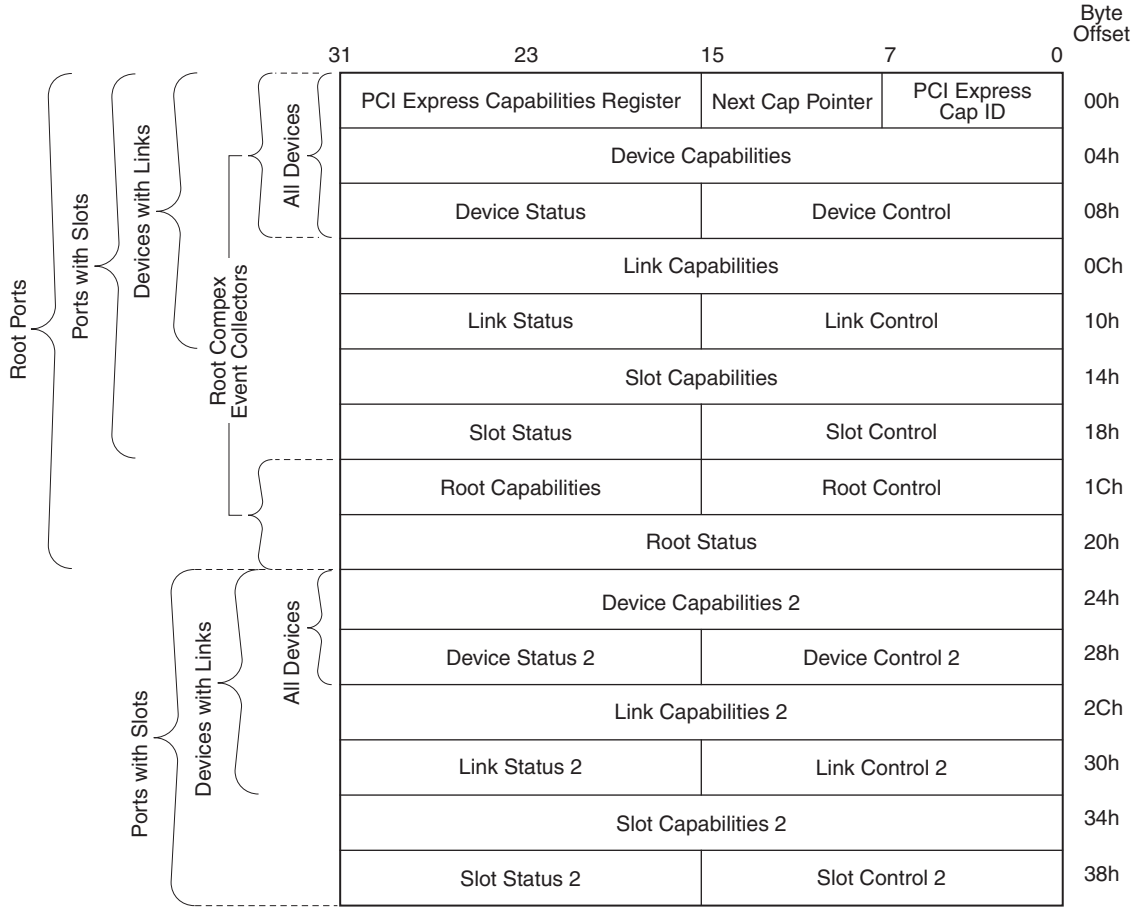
Byte Offset

| 31 23 | 15 7 | 0 | |
|---|---|---|---|
| PCI Express Capabilities Register | Next Cap Pointer | PCI Express Cap ID | 00h |
| Device Capabilities | | | 04h |
| Device Status | Device Control | | 08h |
| Link Capabilities | | | 0Ch |
| Link Status | Link Control | | 10h |
| Slot Capabilities | | | 14h |
| Slot Status | Slot Control | | 18h |
| Root Capabilities | Root Control | | 1Ch |
| Root Status | | | 20h |
| Device Capabilities 2 | | | 24h |
| Device Status 2 | Device Control 2 | | 28h |
| Link Capabilities 2 | | | 2Ch |
| Link Status 2 | Link Control 2 | | 30h |
| Slot Capabilities 2 | | | 34h |
| Slot Status 2 | Slot Control 2 | | 38h |

Root Ports
Ports with Slots
Devices with Links
Root Compex Event Collectors
All Devices
Ports with Slots
Devices with Links
All Devices